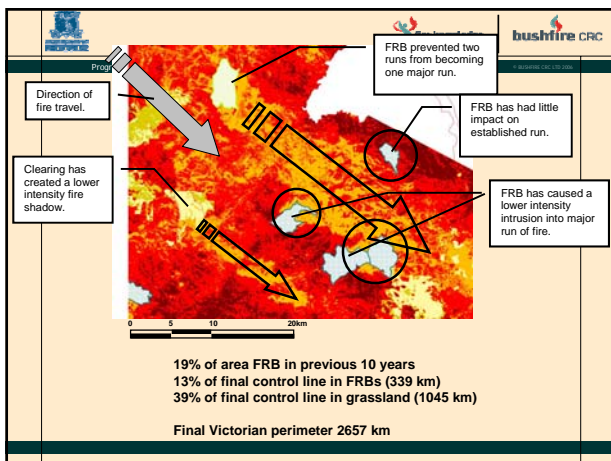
bushfire CRC

Progr

© BUSHFIRE CRC LTD 2006

FRB prevented two runs from becoming one major run.

Direction of fire travel.

FRB has had little impact on established run.

Clearing has created a lower intensity fire shadow.

FRB has caused a lower intensity intrusion into major run of fire.

0 5 10 20km

19% of area FRB in previous 10 years
13% of final control line in FRBs (339 km)
39% of final control line in grassland (1045 km)

Final Victorian perimeter 2657 km